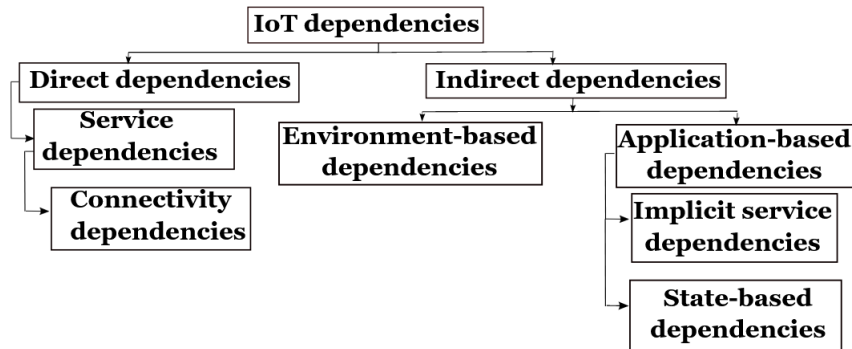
IoT dependencies

Direct dependencies

Service dependencies

Connectivity dependencies

Indirect dependencies

Environment-based dependencies

Application-based dependencies

Implicit service dependencies

State-based dependencies